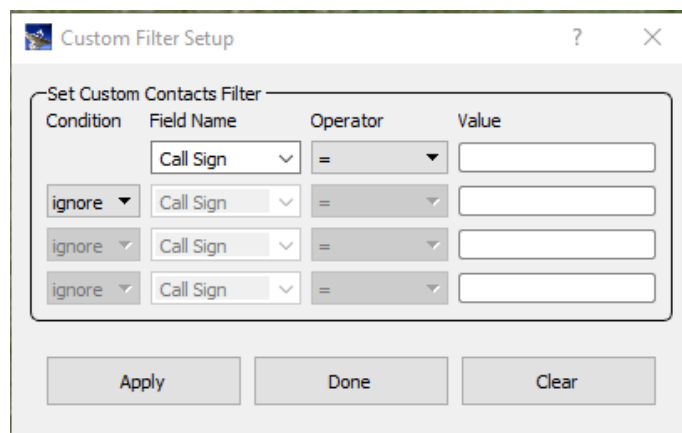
Custom Filter Setup ? ×

Set Custom Contacts Filter

| Condition | Field Name | Operator | Value |
|---|---|---|---|
| | Call Sign | = | |
| ignore | Call Sign | = | |
| ignore | Call Sign | = | |
| ignore | Call Sign | = | |

Apply Done Clear